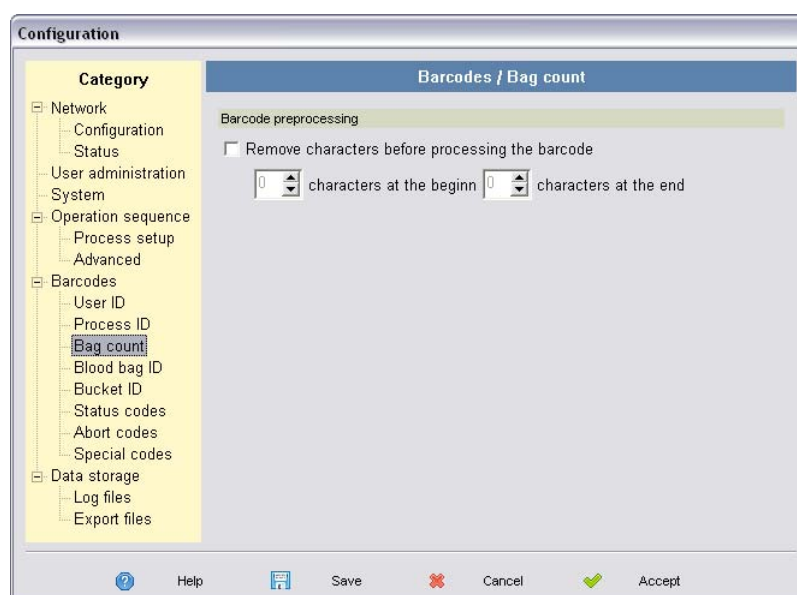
Configuration

Category

Network
Configuration
Status
User administration
System
Operation sequence
Process setup
Advanced
Barcodes
User ID
Process ID
Bag count
Blood bag ID
Bucket ID
Status codes
Abort codes
Special codes
Data storage
Log files
Export files

Barcodes / Bag count

Barcode preprocessing

Remove characters before processing the barcode

0 characters at the beginn 0 characters at the end

Help Save Cancel Accept